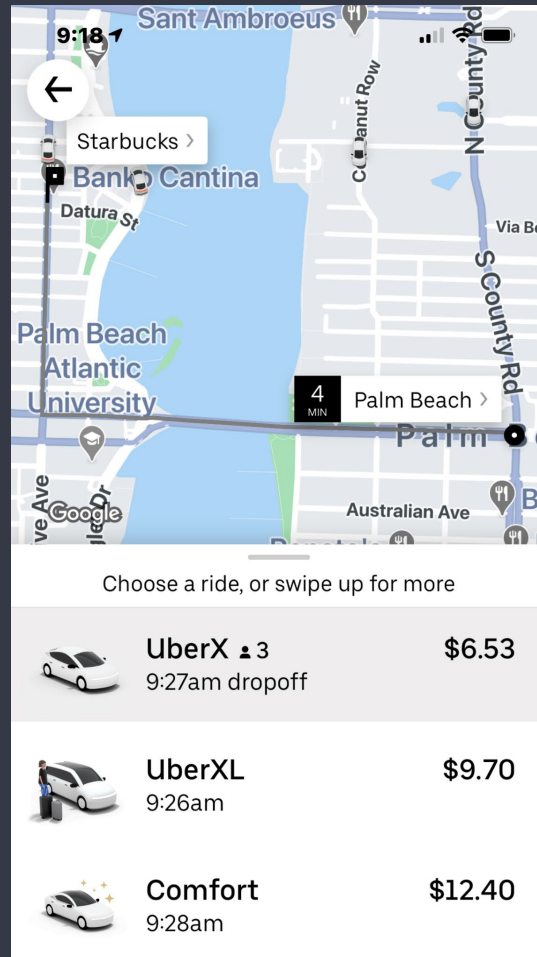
9:18

Sant Ambroeus

Starbucks >

Banko Cantina

Datura St

Coconut Row

N County Rd

Via Bo

S County Rd

Palm Beach Atlantic University

4 MIN

Palm Beach >

Palm

ve Ave

Google

Australian Ave

Choose a ride, or swipe up for more

UberX 3
9:27am dropoff
$6.53

UberXL
9:26am
$9.70

Comfort
9:28am
$12.40